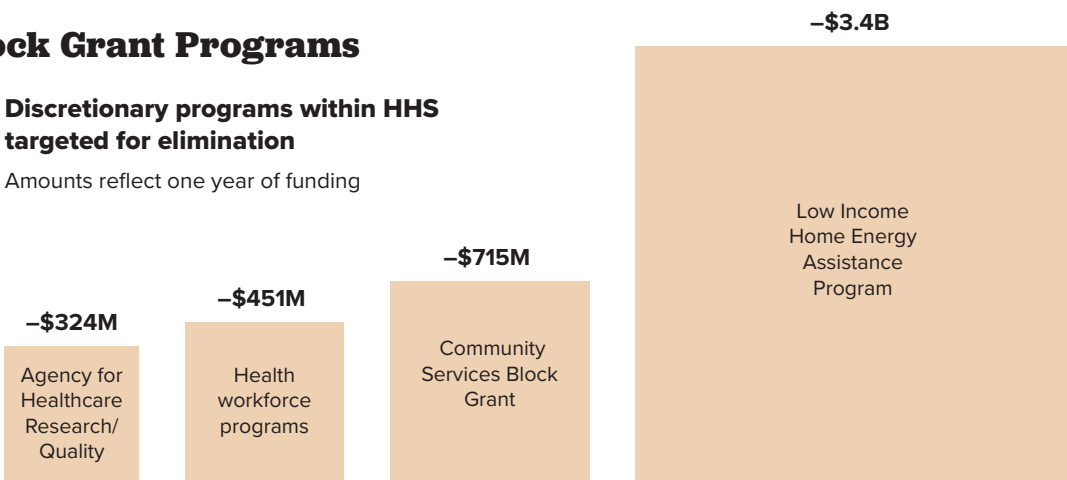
ock Grant Programs

Discretionary programs within HHS targeted for elimination

Amounts reflect one year of funding

–$324M

Agency for Healthcare Research/ Quality

–$451M

Health workforce programs

–$715M

Community Services Block Grant

–$3.4B

Low Income Home Energy Assistance Program